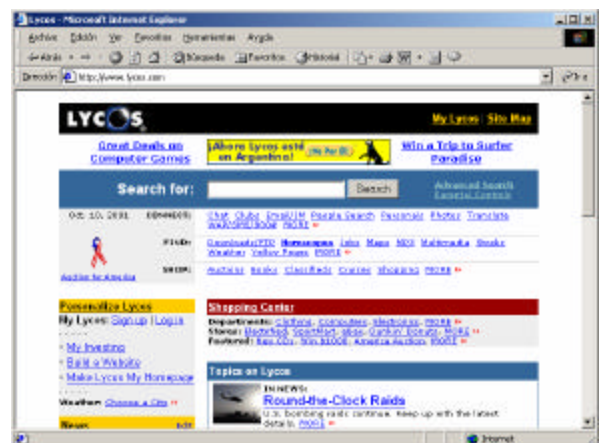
Lycos - Microsoft Internet Explorer

Archivo Edición Ver Favoritos Herramientas Ayuda

Atrás Búsqueda Favoritos Historial

Dirección http://www.lycos.com

LYCOS

My Lycos | Site Map

Great Deals on Computer Games

¡Ahora Lycos está en Argentina!

Win a Trip to Surfer Paradise

Search for:

Search

Advanced Search
Parental Controls

Oct. 10, 2001

COMMUNITY: Chat Clubs Email/IM People Search Personals Photos Translate Webcams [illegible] MORE

FIND: Downloads/FTP Homepages Jobs Maps MP3 Multimedia Books Weather Yellow Pages MORE

SHOP: Auctions Books Classifieds Cruises Shopping MORE

Action for America

Personalize Lycos

My Lycos: Sign up | Log in

· My Investing
· Build a Website
· Make Lycos My Homepage

Weather: Choose a City

News

Shopping Center

Departments: Clothing Computers Electronics MORE
Stores: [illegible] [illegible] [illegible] MORE
Featured: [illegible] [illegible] America Auctions MORE

Topics on Lycos

IN NEWS:
Round-the-Clock Raids
U.S. bombing raids continue. Keep up with the latest details. MORE

Internet